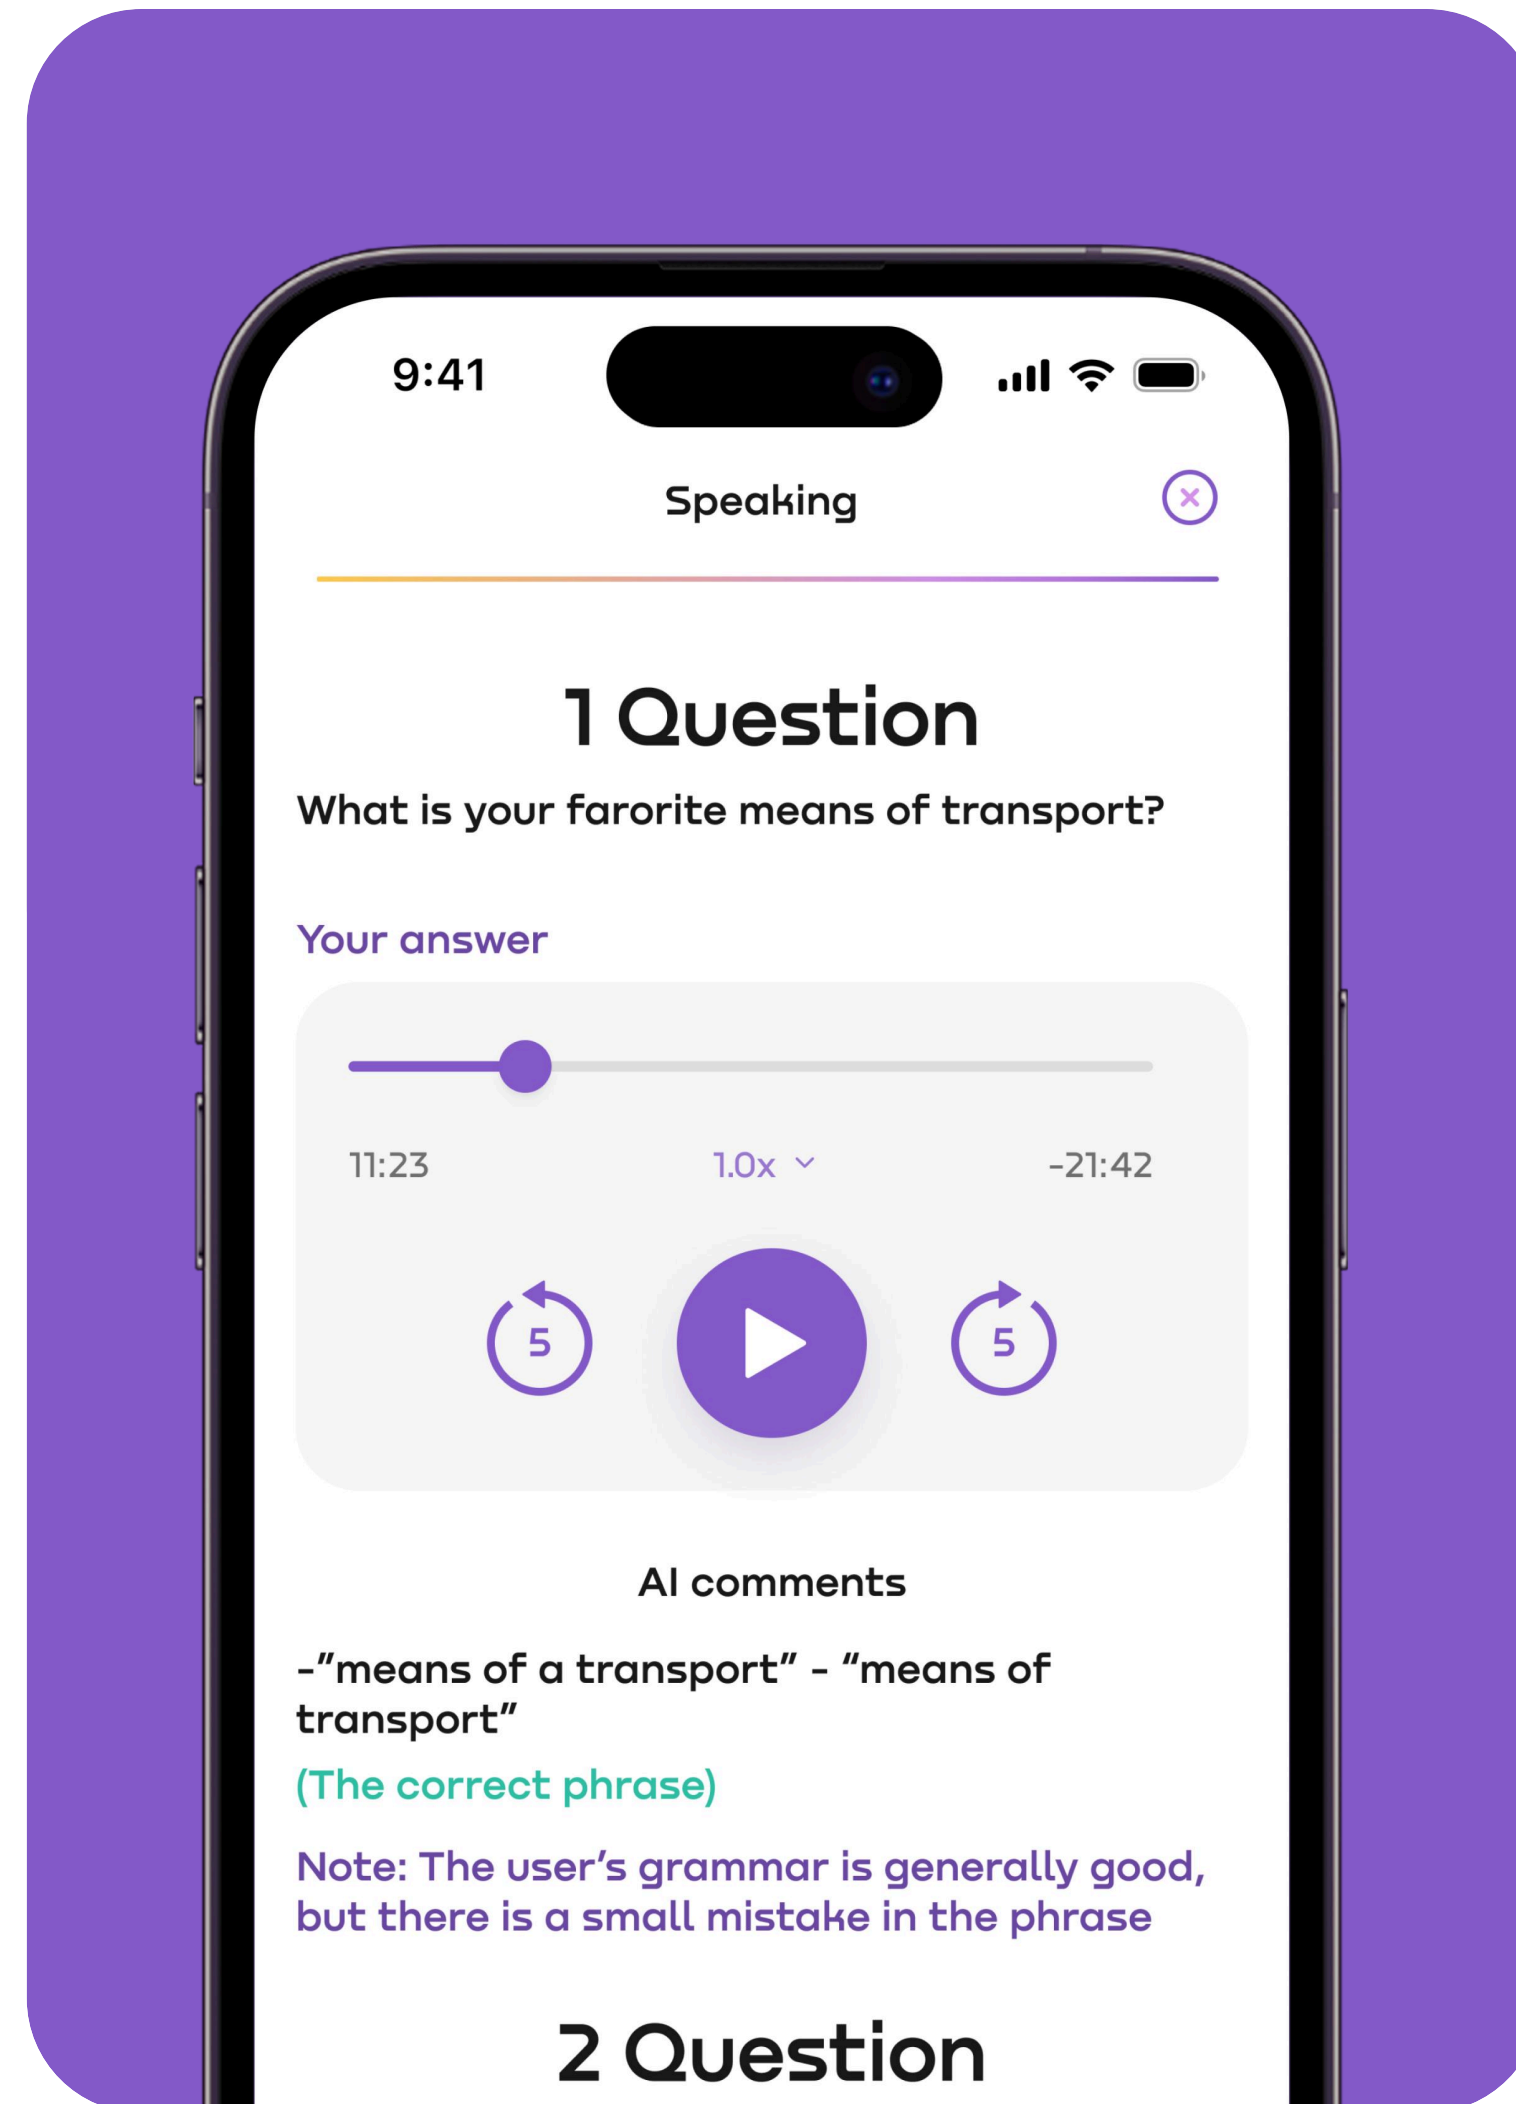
9:41

Speaking

1 Question

What is your farorite means of transport?

Your answer

11:23

1.0x

-21:42

5

5

AI comments

-"means of a transport" - "means of transport"

(The correct phrase)

Note: The user's grammar is generally good, but there is a small mistake in the phrase

2 Question